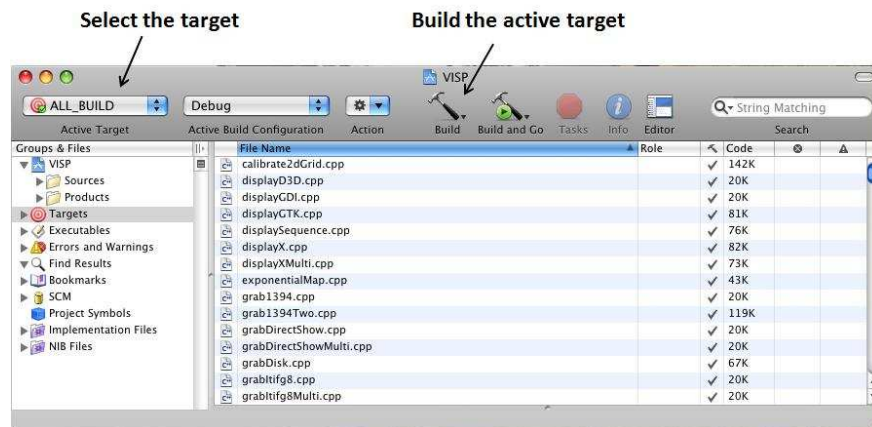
Select the target

Build the active target

VISP

ALL_BUILD

Debug

String Matching

Active Target

Active Build Configuration

Action

Build

Build and Go

Tasks

Info

Editor

Search

Groups & Files

VISP

Sources

Products

Targets

Executables

Errors and Warnings

Find Results

Bookmarks

SCM

Project Symbols

Implementation Files

NIB Files

| File Name | Role | ✓ | Code |
|---|---|---|---|
| calibrate2dGrid.cpp | | ✓ | 142K |
| displayD3D.cpp | | ✓ | 20K |
| displayGDI.cpp | | ✓ | 20K |
| displayGTK.cpp | | ✓ | 81K |
| displaySequence.cpp | | ✓ | 76K |
| displayX.cpp | | ✓ | 82K |
| displayXMulti.cpp | | ✓ | 73K |
| exponentialMap.cpp | | ✓ | 43K |
| grab1394.cpp | | ✓ | 20K |
| grab1394Two.cpp | | ✓ | 119K |
| grabDirectShow.cpp | | ✓ | 20K |
| grabDirectShowMulti.cpp | | ✓ | 20K |
| grabDisk.cpp | | ✓ | 67K |
| grabItifg8.cpp | | ✓ | 20K |
| grabItifg8Multi.cpp | | ✓ | 20K |